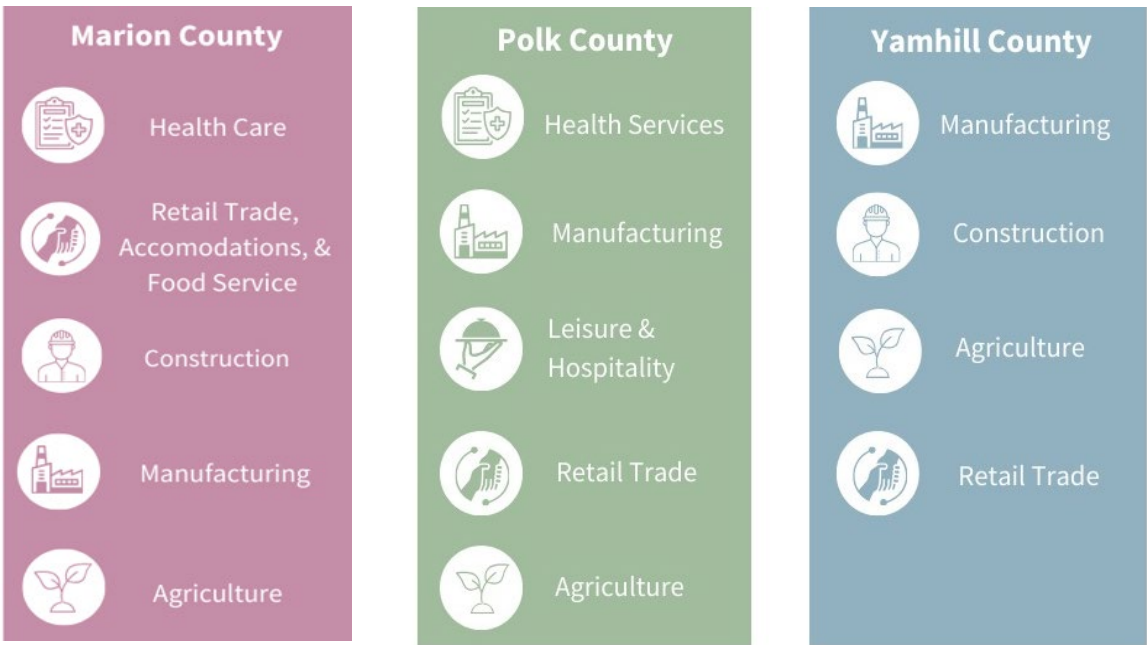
Marion County

Health Care

Retail Trade, Accomodations, & Food Service

Construction

Manufacturing

Agriculture

Polk County

Health Services

Manufacturing

Leisure & Hospitality

Retail Trade

Agriculture

Yamhill County

Manufacturing

Construction

Agriculture

Retail Trade